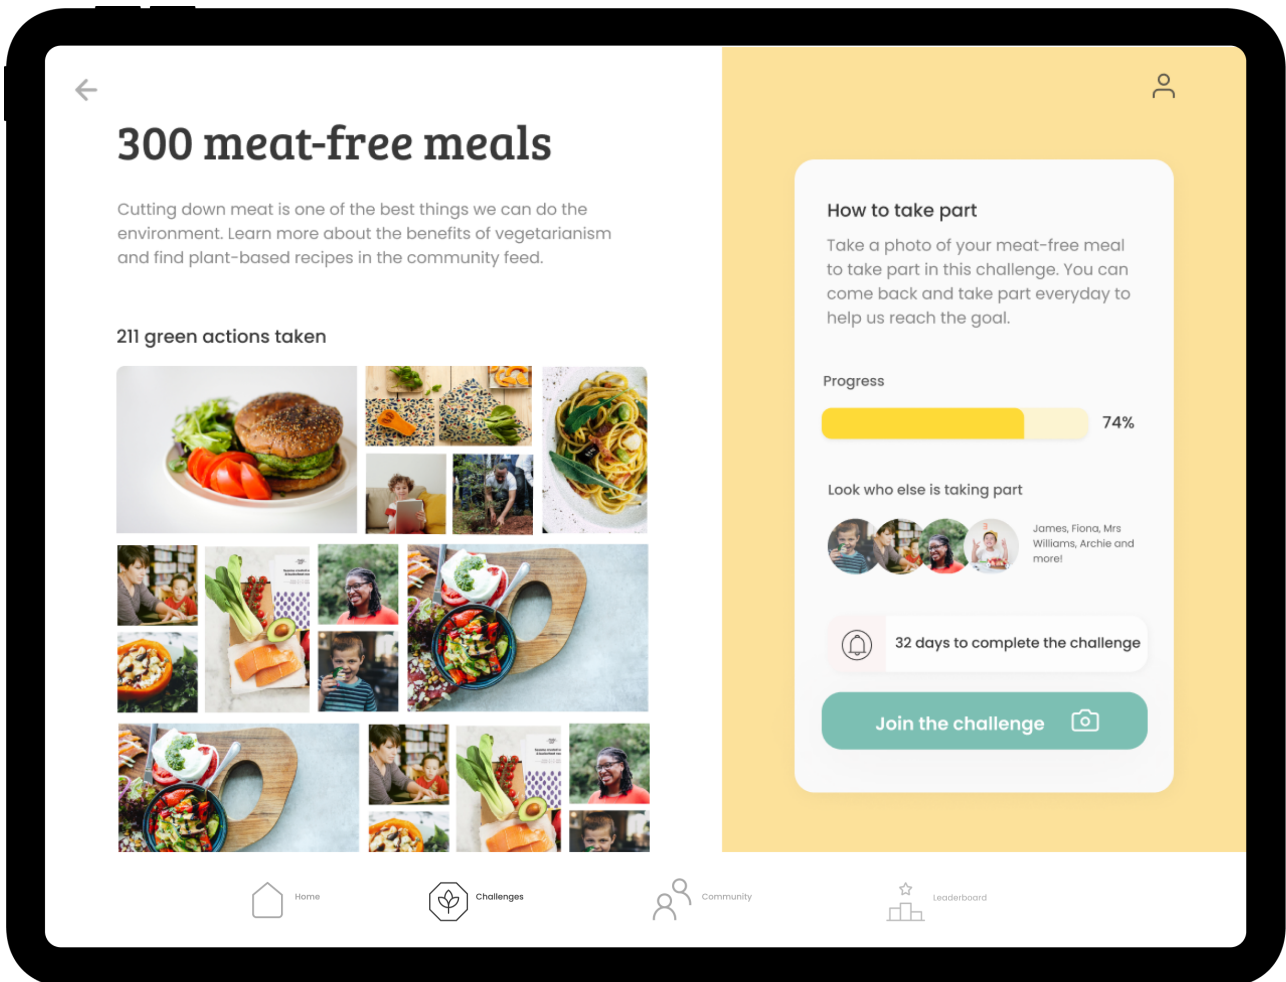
300 meat-free meals

Cutting down meat is one of the best things we can do the environment. Learn more about the benefits of vegetarianism and find plant-based recipes in the community feed.

211 green actions taken

How to take part

Take a photo of your meat-free meal to take part in this challenge. You can come back and take part everyday to help us reach the goal.

Progress

74%

Look who else is taking part

James, Fiona, Mrs Williams, Archie and more!

32 days to complete the challenge

Join the challenge

Home

Challenges

Community

Leaderboard